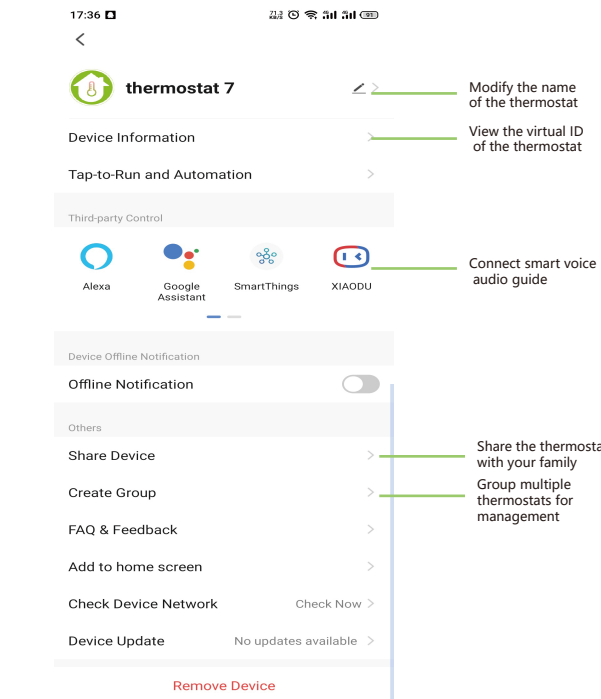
17:36

<

thermostat 7

Modify the name of the thermostat

Device Information

View the virtual ID of the thermostat

Tap-to-Run and Automation

Third-party Control

Alexa

Google Assistant

SmartThings

XIAODU

Connect smart voice audio guide

Device Offline Notification

Offline Notification

Others

Share Device

Share the thermosta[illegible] with your family

Create Group

Group multiple thermostats for management

FAQ & Feedback

Add to home screen

Check Device Network

Check Now

Device Update

No updates available

Remove Device